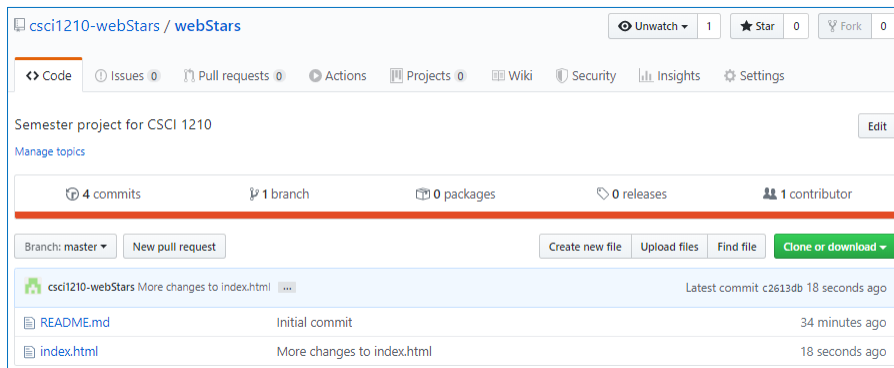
csci1210-webStars / webStars

Unwatch 1 Star 0 Fork 0

Code Issues 0 Pull requests 0 Actions Projects 0 Wiki Security Insights Settings

Semester project for CSCI 1210

Edit

Manage topics

4 commits 1 branch 0 packages 0 releases 1 contributor

Branch: master New pull request Create new file Upload files Find file Clone or download

csci1210-webStars More changes to index.html ... Latest commit c2613db 18 seconds ago

| | | |
|---|---|---|
| README.md | Initial commit | 34 minutes ago |
| index.html | More changes to index.html | 18 seconds ago |